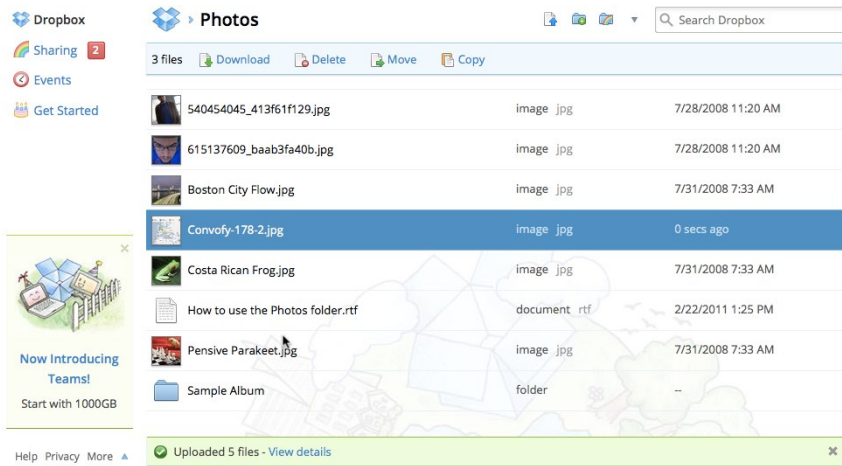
Dropbox
Sharing 2
Events
Get Started

Photos

Search Dropbox

3 files Download Delete Move Copy

| | | |
|---|---|---|
| 540454045_413f61f129.jpg | image jpg | 7/28/2008 11:20 AM |
| 615137609_baab3fa40b.jpg | image jpg | 7/28/2008 11:20 AM |
| Boston City Flow.jpg | image jpg | 7/31/2008 7:33 AM |
| Convofy-178-2.jpg | image jpg | 0 secs ago |
| Costa Rican Frog.jpg | image jpg | 7/31/2008 7:33 AM |
| How to use the Photos folder.rtf | document rtf | 2/22/2011 1:25 PM |
| Pensive Parakeet.jpg | image jpg | 7/31/2008 7:33 AM |
| Sample Album | folder | -- |

Now Introducing Teams!
Start with 1000GB

Help Privacy More

Uploaded 5 files - View details